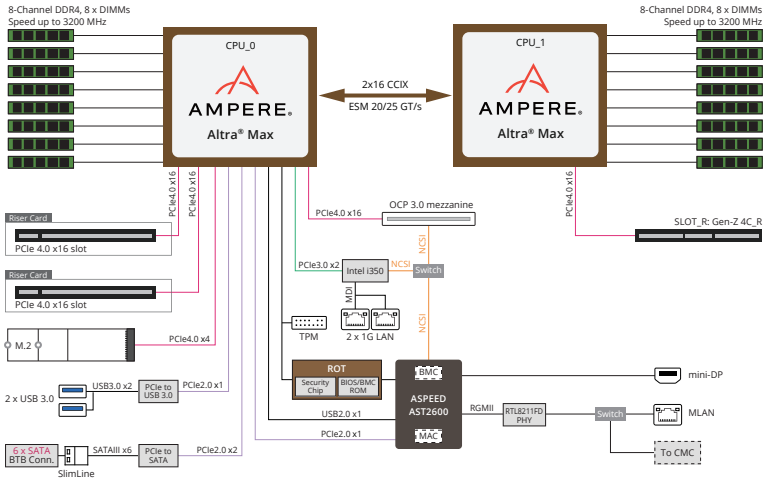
8-Channel DDR4, 8 x DIMMs
Speed up to 3200 MHz

8-Channel DDR4, 8 x DIMMs
Speed up to 3200 MHz

CPU_0
AMPERE.
Altra® Max

2x16 CCIX
ESM 20/25 GT/s

CPU_1
AMPERE.
Altra® Max

PCIe4.0 x16
PCIe4.0 x16
PCIe4.0 x16

Riser Card
PCIe 4.0 x16 slot

Riser Card
PCIe 4.0 x16 slot

M.2
PCIe4.0 x4

2 x USB 3.0
USB3.0 x2
PCIe to USB 3.0
PCIe2.0 x1

6 x SATA
BTB Conn.
SlimLine
SATAIII x6
PCIe to SATA
PCIe2.0 x2

PCIe4.0 x16
OCP 3.0 mezzanine
NCSI
PCIe3.0 x2
Intel i350
NCSI
Switch
MDI
2 x 1G LAN
NCSI
TPM

ROT
Security Chip
BIOS/BMC ROM

BMC
ASPEED
AST2600
MAC

USB2.0 x1
PCIe2.0 x1

mini-DP
RGMII
RTL8211FD PHY
Switch
MLAN
To CMC

SLOT_R: Gen-Z 4C_R